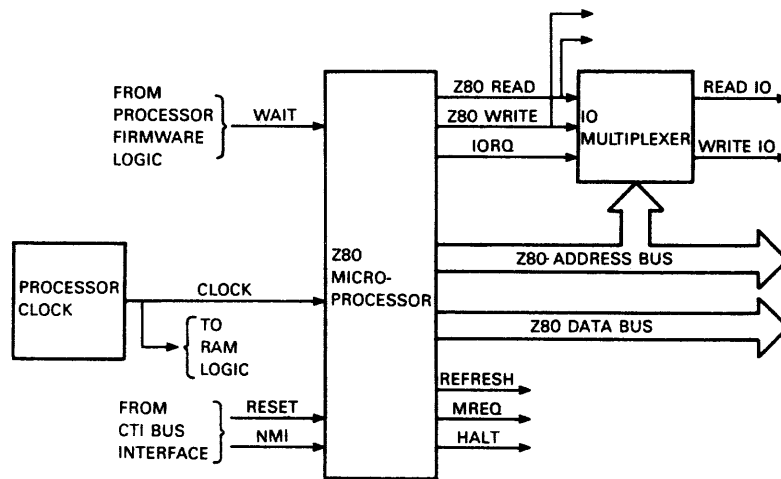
FROM PROCESSOR FIRMWARE LOGIC

WAIT

Z80 READ

Z80 WRITE

IORQ

IO MULTIPLEXER

READ IO

WRITE IO

PROCESSOR CLOCK

CLOCK

TO RAM LOGIC

Z80 MICRO-PROCESSOR

Z80 ADDRESS BUS

Z80 DATA BUS

REFRESH

MREQ

HALT

FROM CTI BUS INTERFACE

RESET

NMI